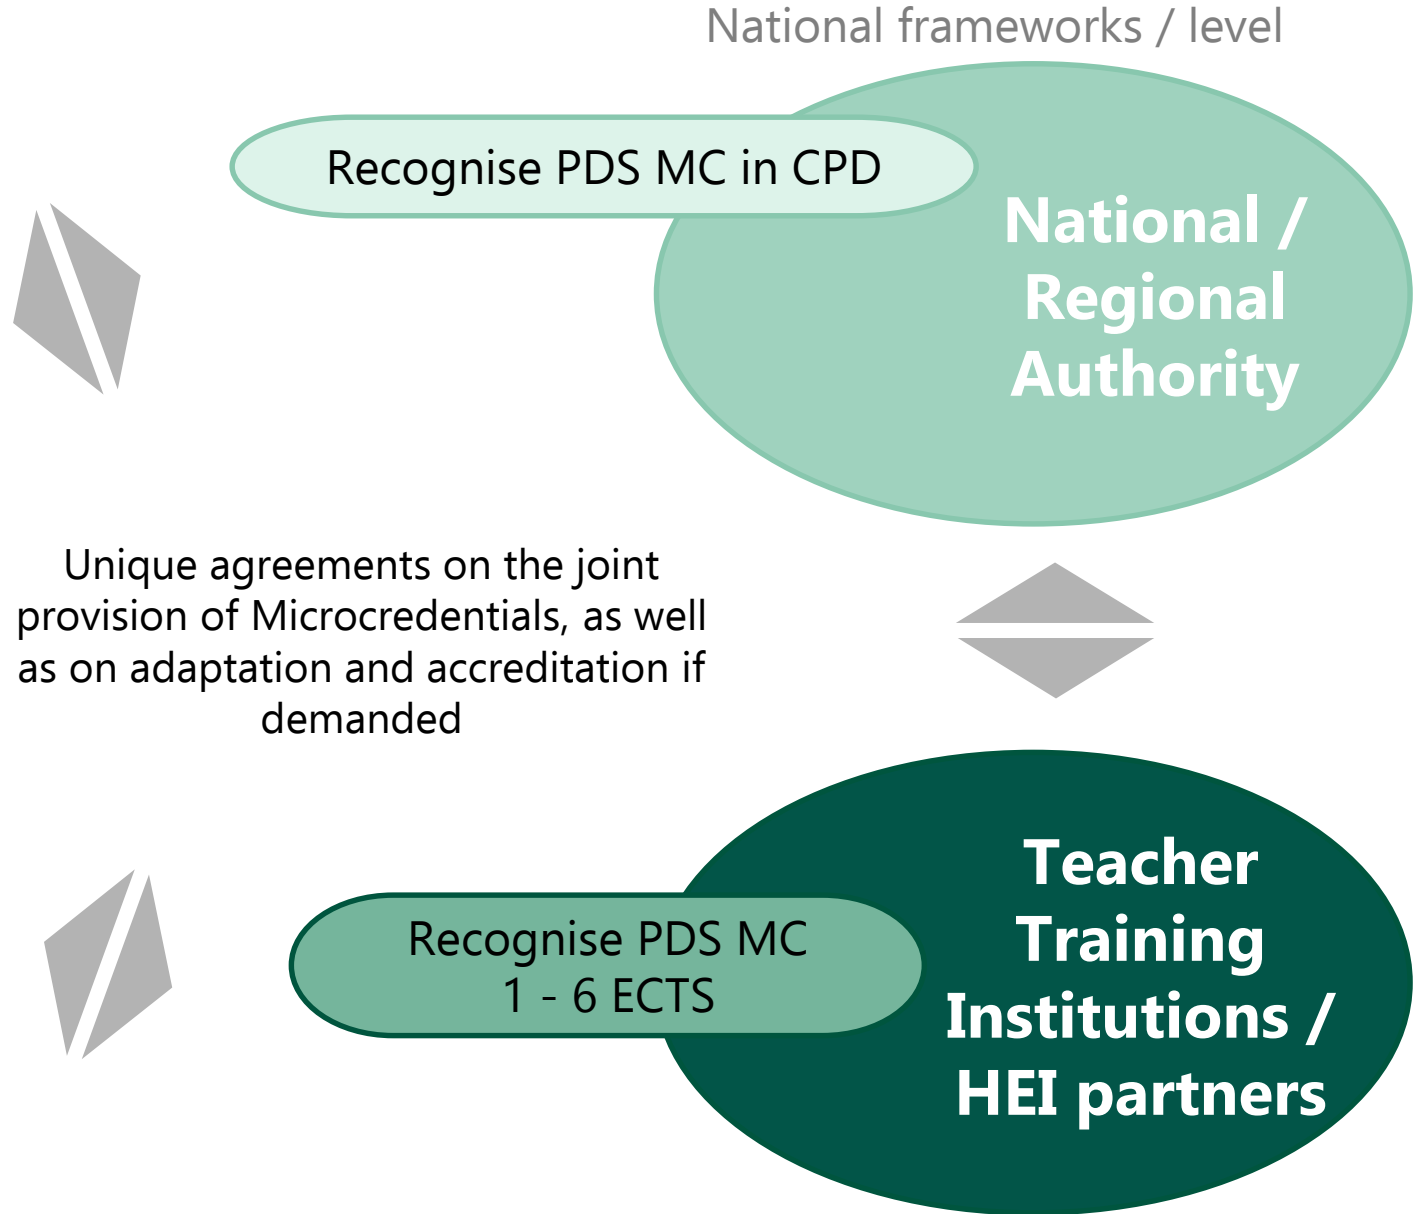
National frameworks / level

Recognise PDS MC in CPD

National / Regional Authority

Unique agreements on the joint provision of Microcredentials, as well as on adaptation and accreditation if demanded

Recognise PDS MC 1 - 6 ECTS

Teacher Training Institutions / HEI partners